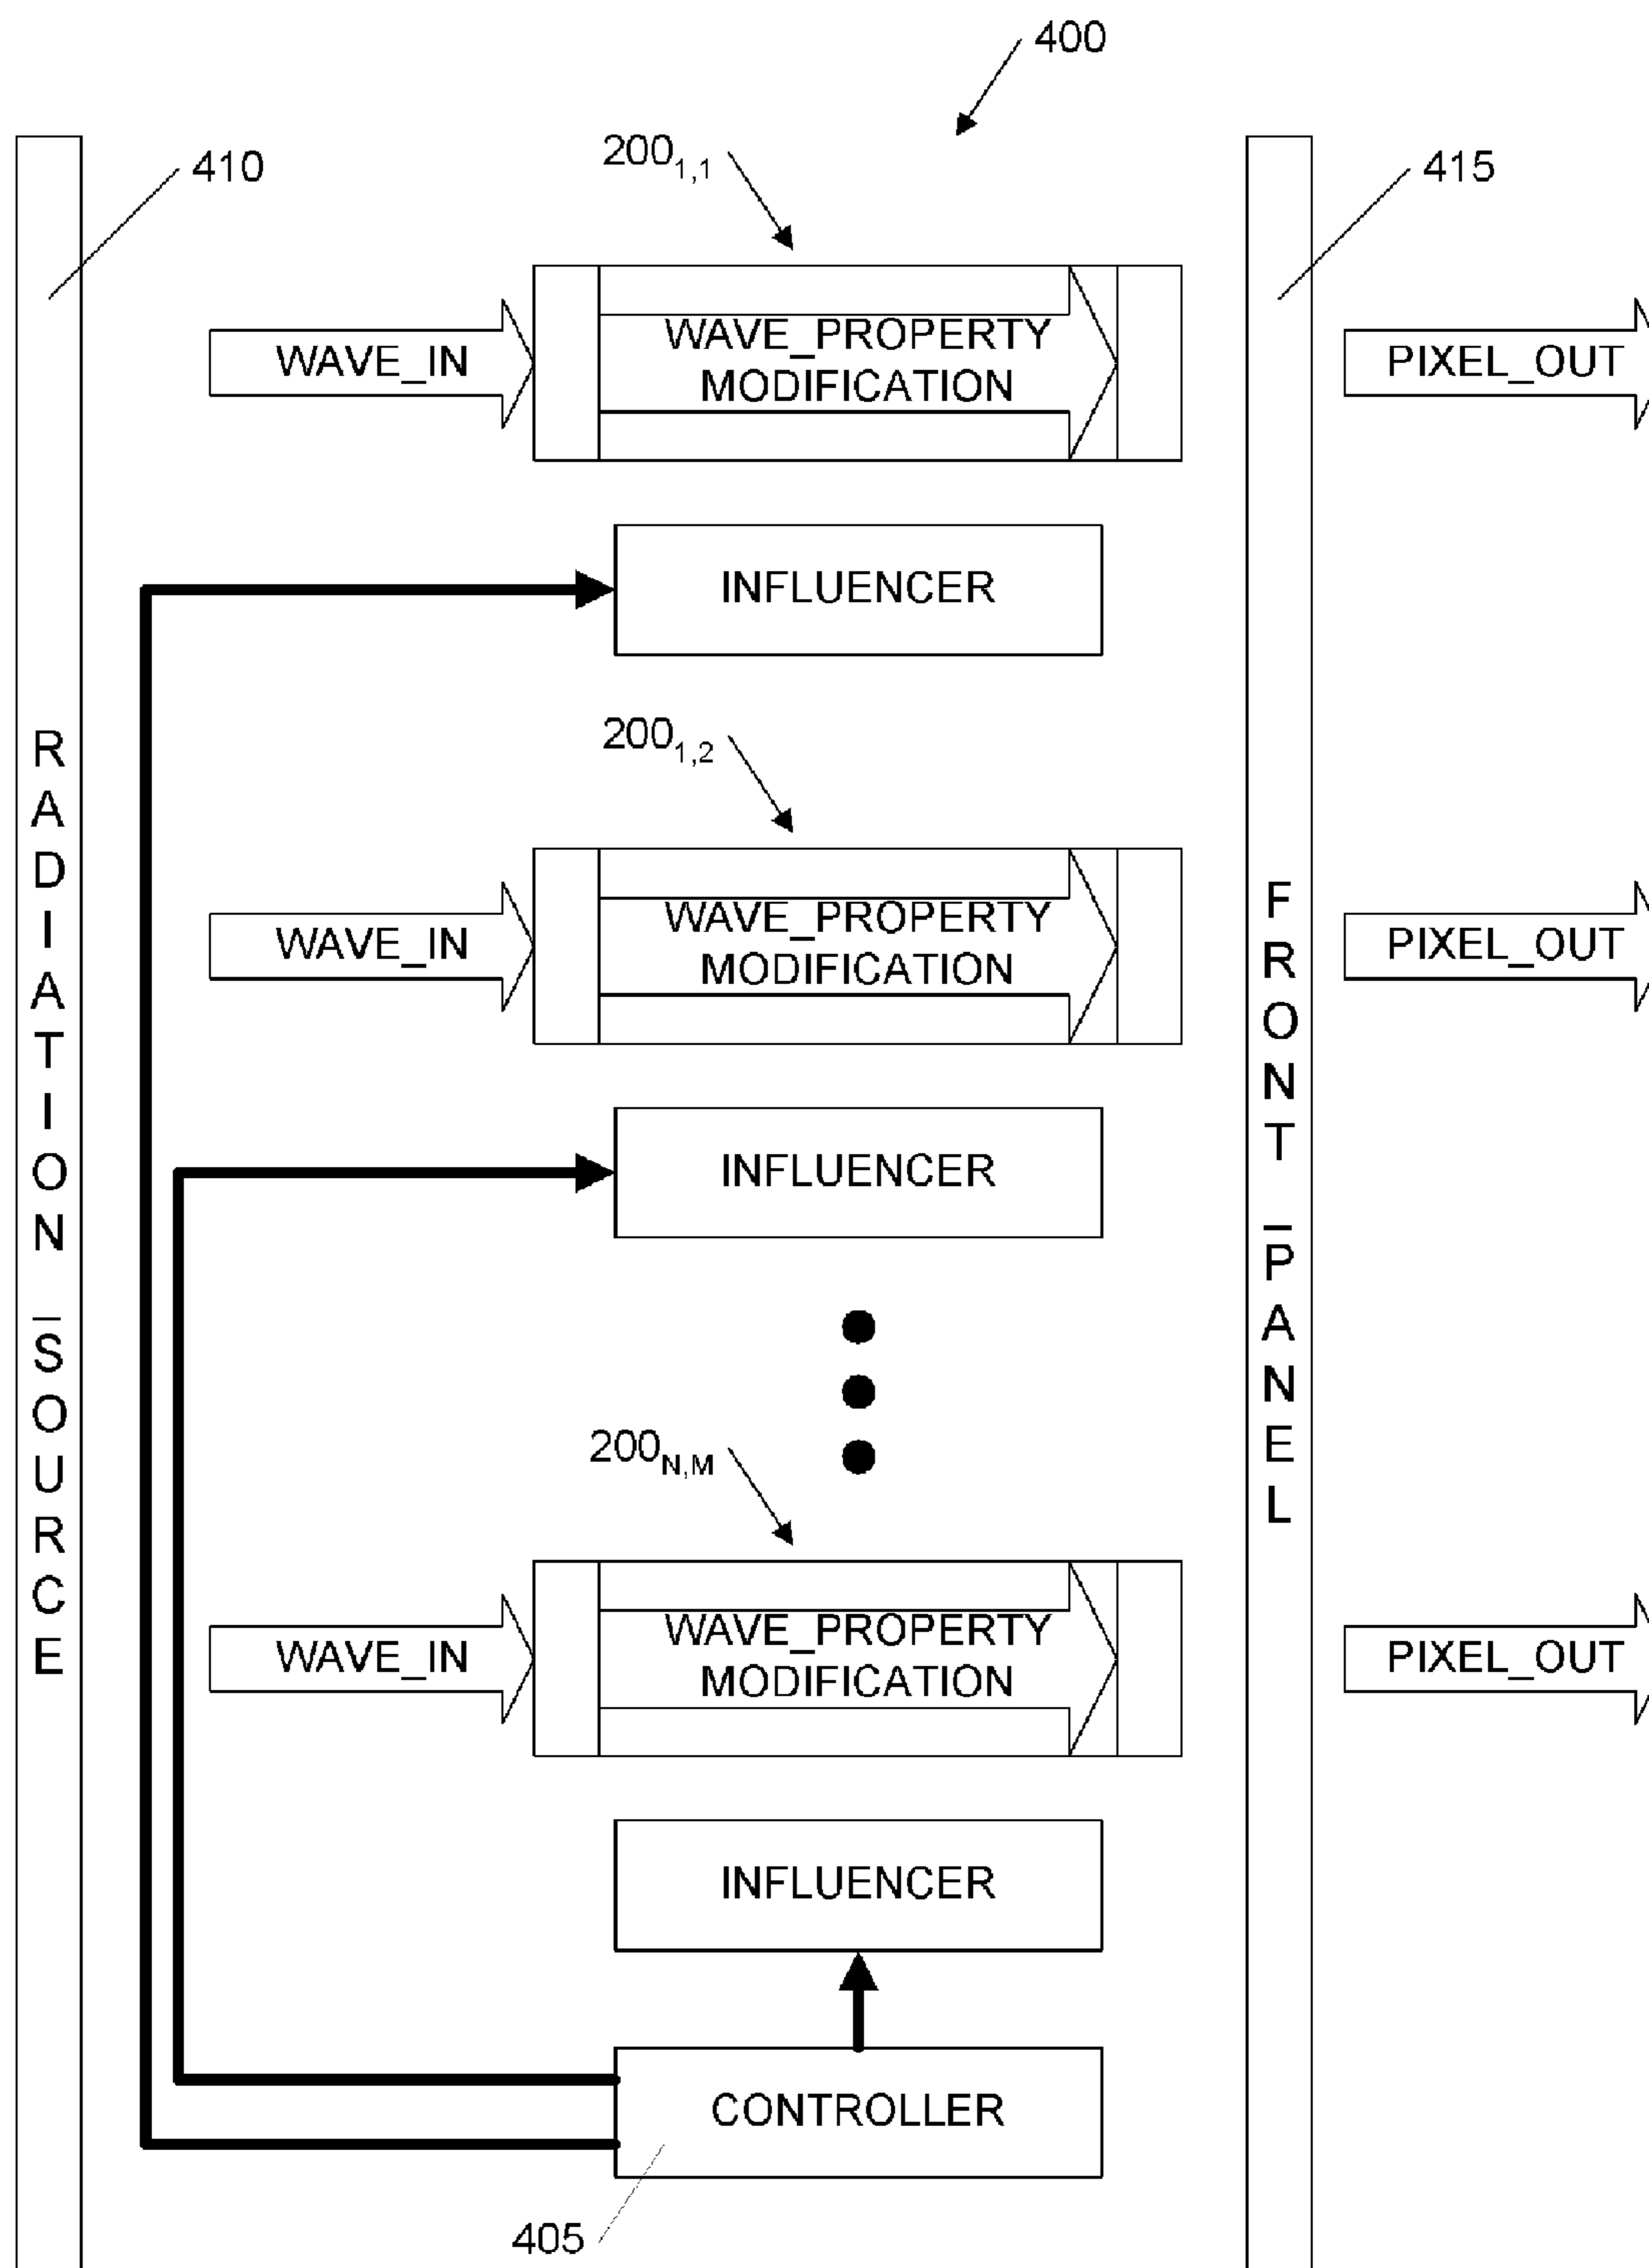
400

410

$200_{1,1}$

415

WAVE_IN

WAVE_PROPERTY MODIFICATION

PIXEL_OUT

INFLUENCER

RADIATION_SOURCE

$200_{1,2}$

WAVE_IN

WAVE_PROPERTY MODIFICATION

FRONT_PANEL

PIXEL_OUT

INFLUENCER

$200_{N,M}$

WAVE_IN

WAVE_PROPERTY MODIFICATION

PIXEL_OUT

INFLUENCER

CONTROLLER

405